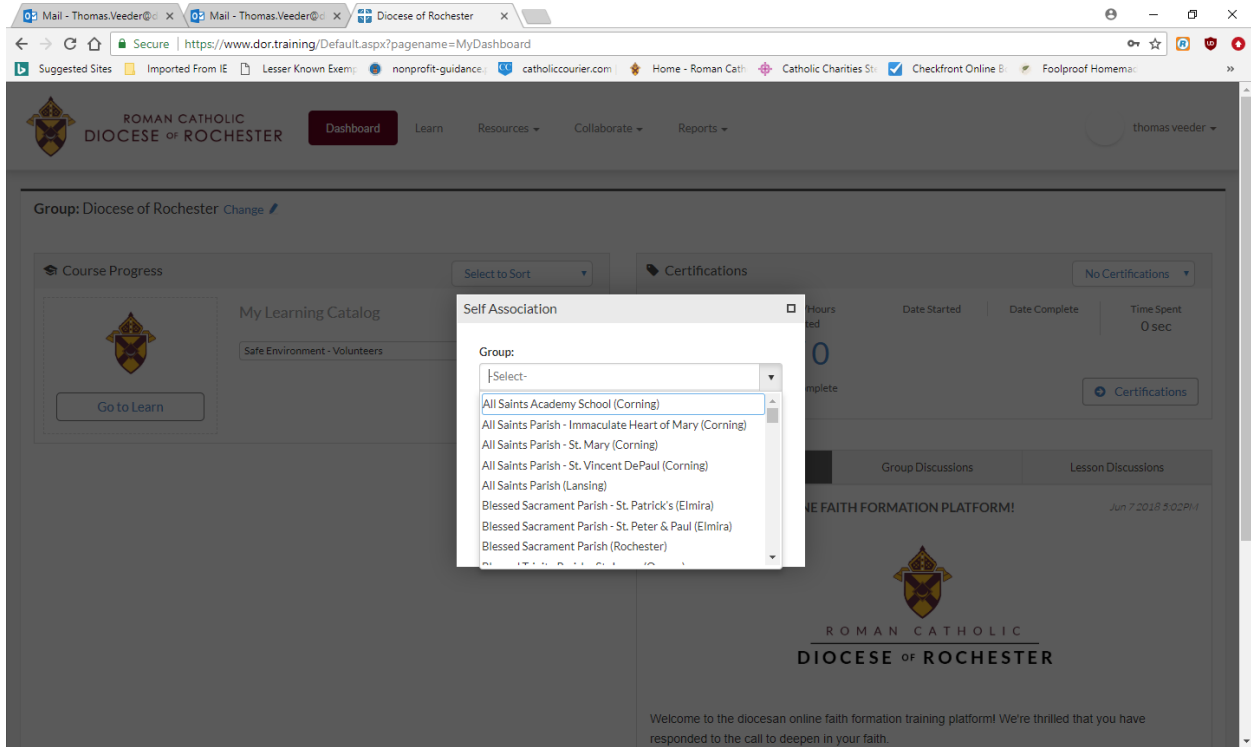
Mail - Thomas.Veeder@d | Mail - Thomas.Veeder@d | Diocese of Rochester

Secure | https://www.dor.training/Default.aspx?pagename=MyDashboard

Suggested Sites | Imported From IE | Lesser Known Exemp | nonprofit-guidance. | catholiccourier.com | Home - Roman Cath | Catholic Charities St | Checkfront Online B | Foolproof Homemad

ROMAN CATHOLIC
DIOCESE OF ROCHESTER

Dashboard | Learn | Resources | Collaborate | Reports | thomas veeder

Group: Diocese of Rochester Change

Course Progress | Select to Sort

My Learning Catalog

Safe Environment - Volunteers

Go to Learn

Certifications | No Certifications

Hours | Date Started | Date Complete | Time Spent
0 sec

0

Certifications

Group Discussions | Lesson Discussions

NE FAITH FORMATION PLATFORM!

Jun 7 2018 5:02PM

ROMAN CATHOLIC
DIOCESE OF ROCHESTER

Welcome to the diocesan online faith formation training platform! We're thrilled that you have responded to the call to deepen in your faith.

Self Association

Group:

-Select-

All Saints Academy School (Corning)
All Saints Parish - Immaculate Heart of Mary (Corning)
All Saints Parish - St. Mary (Corning)
All Saints Parish - St. Vincent DePaul (Corning)
All Saints Parish (Lansing)
Blessed Sacrament Parish - St. Patrick's (Elmira)
Blessed Sacrament Parish - St. Peter & Paul (Elmira)
Blessed Sacrament Parish (Rochester)
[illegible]